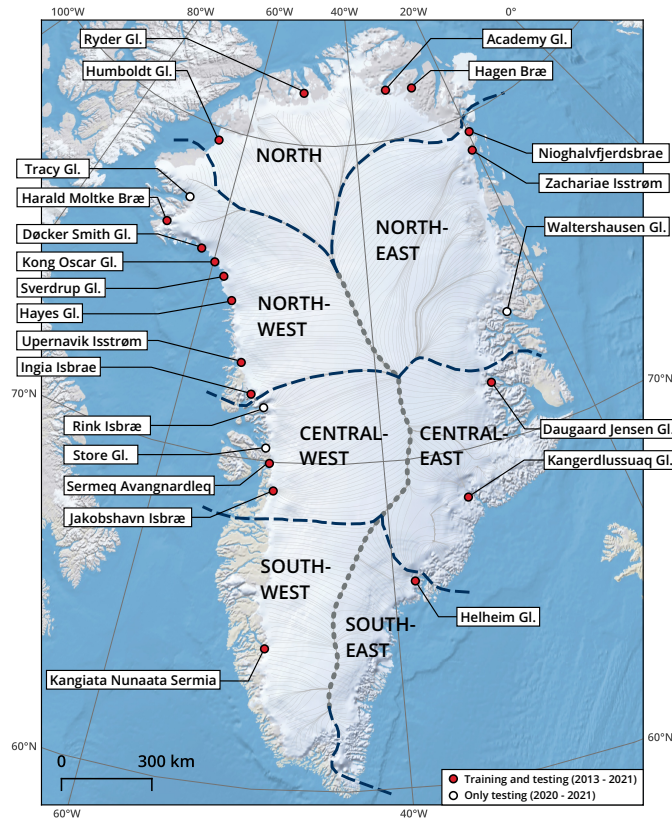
100°W
80°W
60°W
40°W
20°W
0°

Ryder Gl.
Humboldt Gl.
Academy Gl.
Hagen Bræ
Nioghalvfjerdsbrae
Zachariae Isstrøm
Tracy Gl.
Harald Moltke Bræ
Døcker Smith Gl.
Kong Oscar Gl.
Sverdrup Gl.
Hayes Gl.
Waltershausen Gl.
Upernavik Isstrøm
Ingia Isbrae
Rink Isbræ
Store Gl.
Sermeq Avangnardleq
Jakobshavn Isbræ
Daugaard Jensen Gl.
Kangerdlussuaq Gl.
Helheim Gl.
Kangiata Nunaata Sermia

NORTH
NORTH-EAST
NORTH-WEST
CENTRAL-WEST
CENTRAL-EAST
SOUTH-WEST
SOUTH-EAST

70°N
70°N
60°N
60°N

0
300 km

Training and testing (2013 - 2021)
Only testing (2020 - 2021)

60°W
40°W